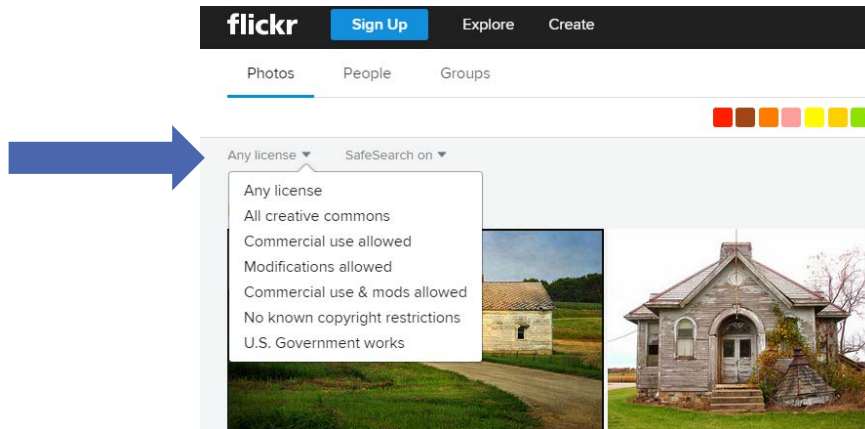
flickr Sign Up Explore Create

Photos People Groups

Any license ▾ SafeSearch on ▾

Any license
All creative commons
Commercial use allowed
Modifications allowed
Commercial use & mods allowed
No known copyright restrictions
U.S. Government works